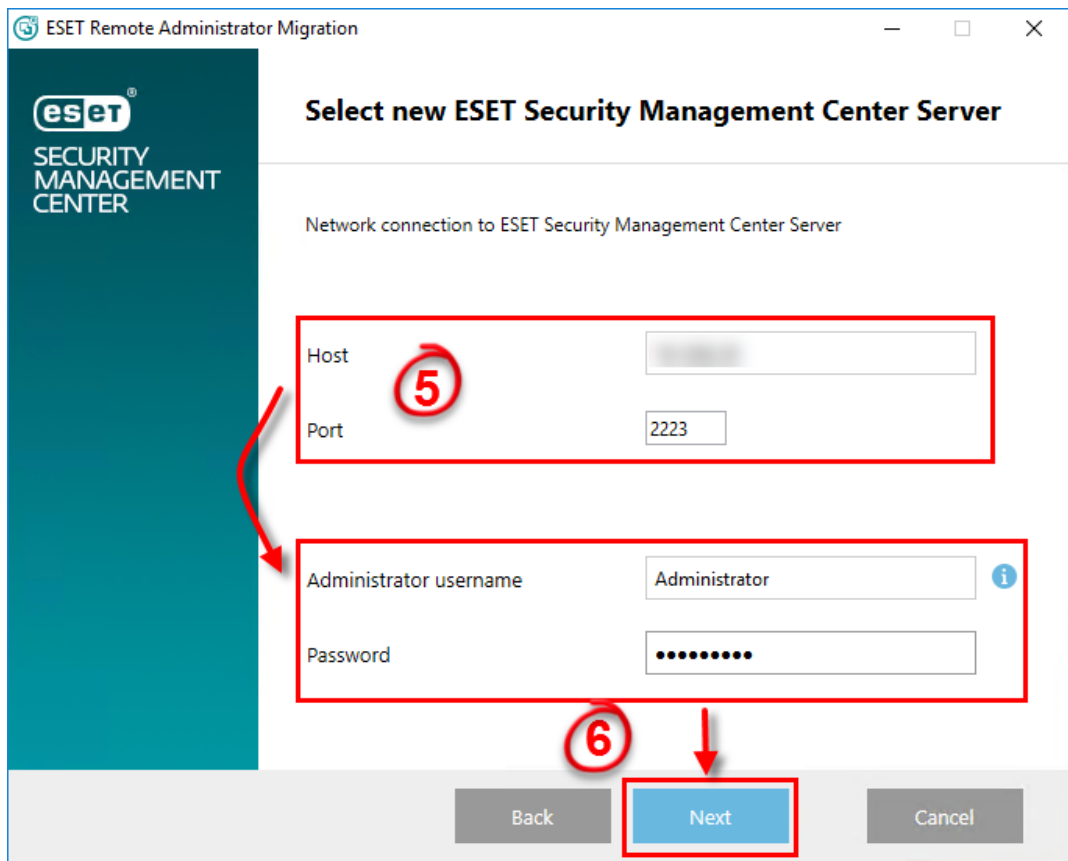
ESET Remote Administrator Migration

eset
SECURITY MANAGEMENT CENTER

Select new ESET Security Management Center Server

Network connection to ESET Security Management Center Server

Host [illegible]
5
Port 2223

Administrator username Administrator
Password ●●●●●●●●●

6

Back Next Cancel